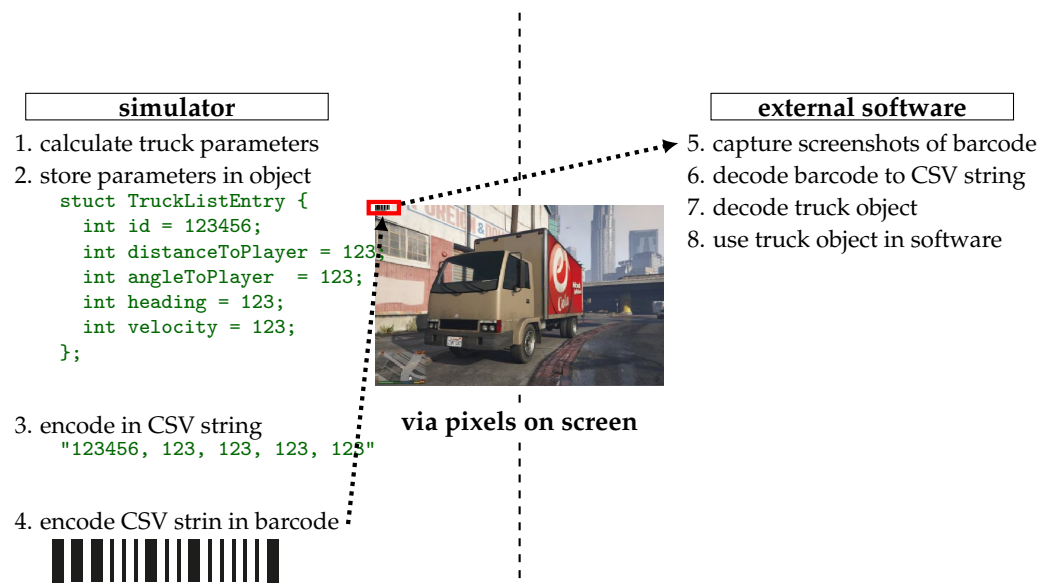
**simulator**

1. calculate truck parameters
2. store parameters in object

```
struct TruckListEntry {
  int id = 123456;
  int distanceToPlayer = 123;
  int angleToPlayer  = 123;
  int heading = 123;
  int velocity = 123;
};
```

3. encode in CSV string
"123456, 123, 123, 123, 123"

4. encode CSV strin in barcode

**via pixels on screen**

**external software**

5. capture screenshots of barcode
6. decode barcode to CSV string
7. decode truck object
8. use truck object in software